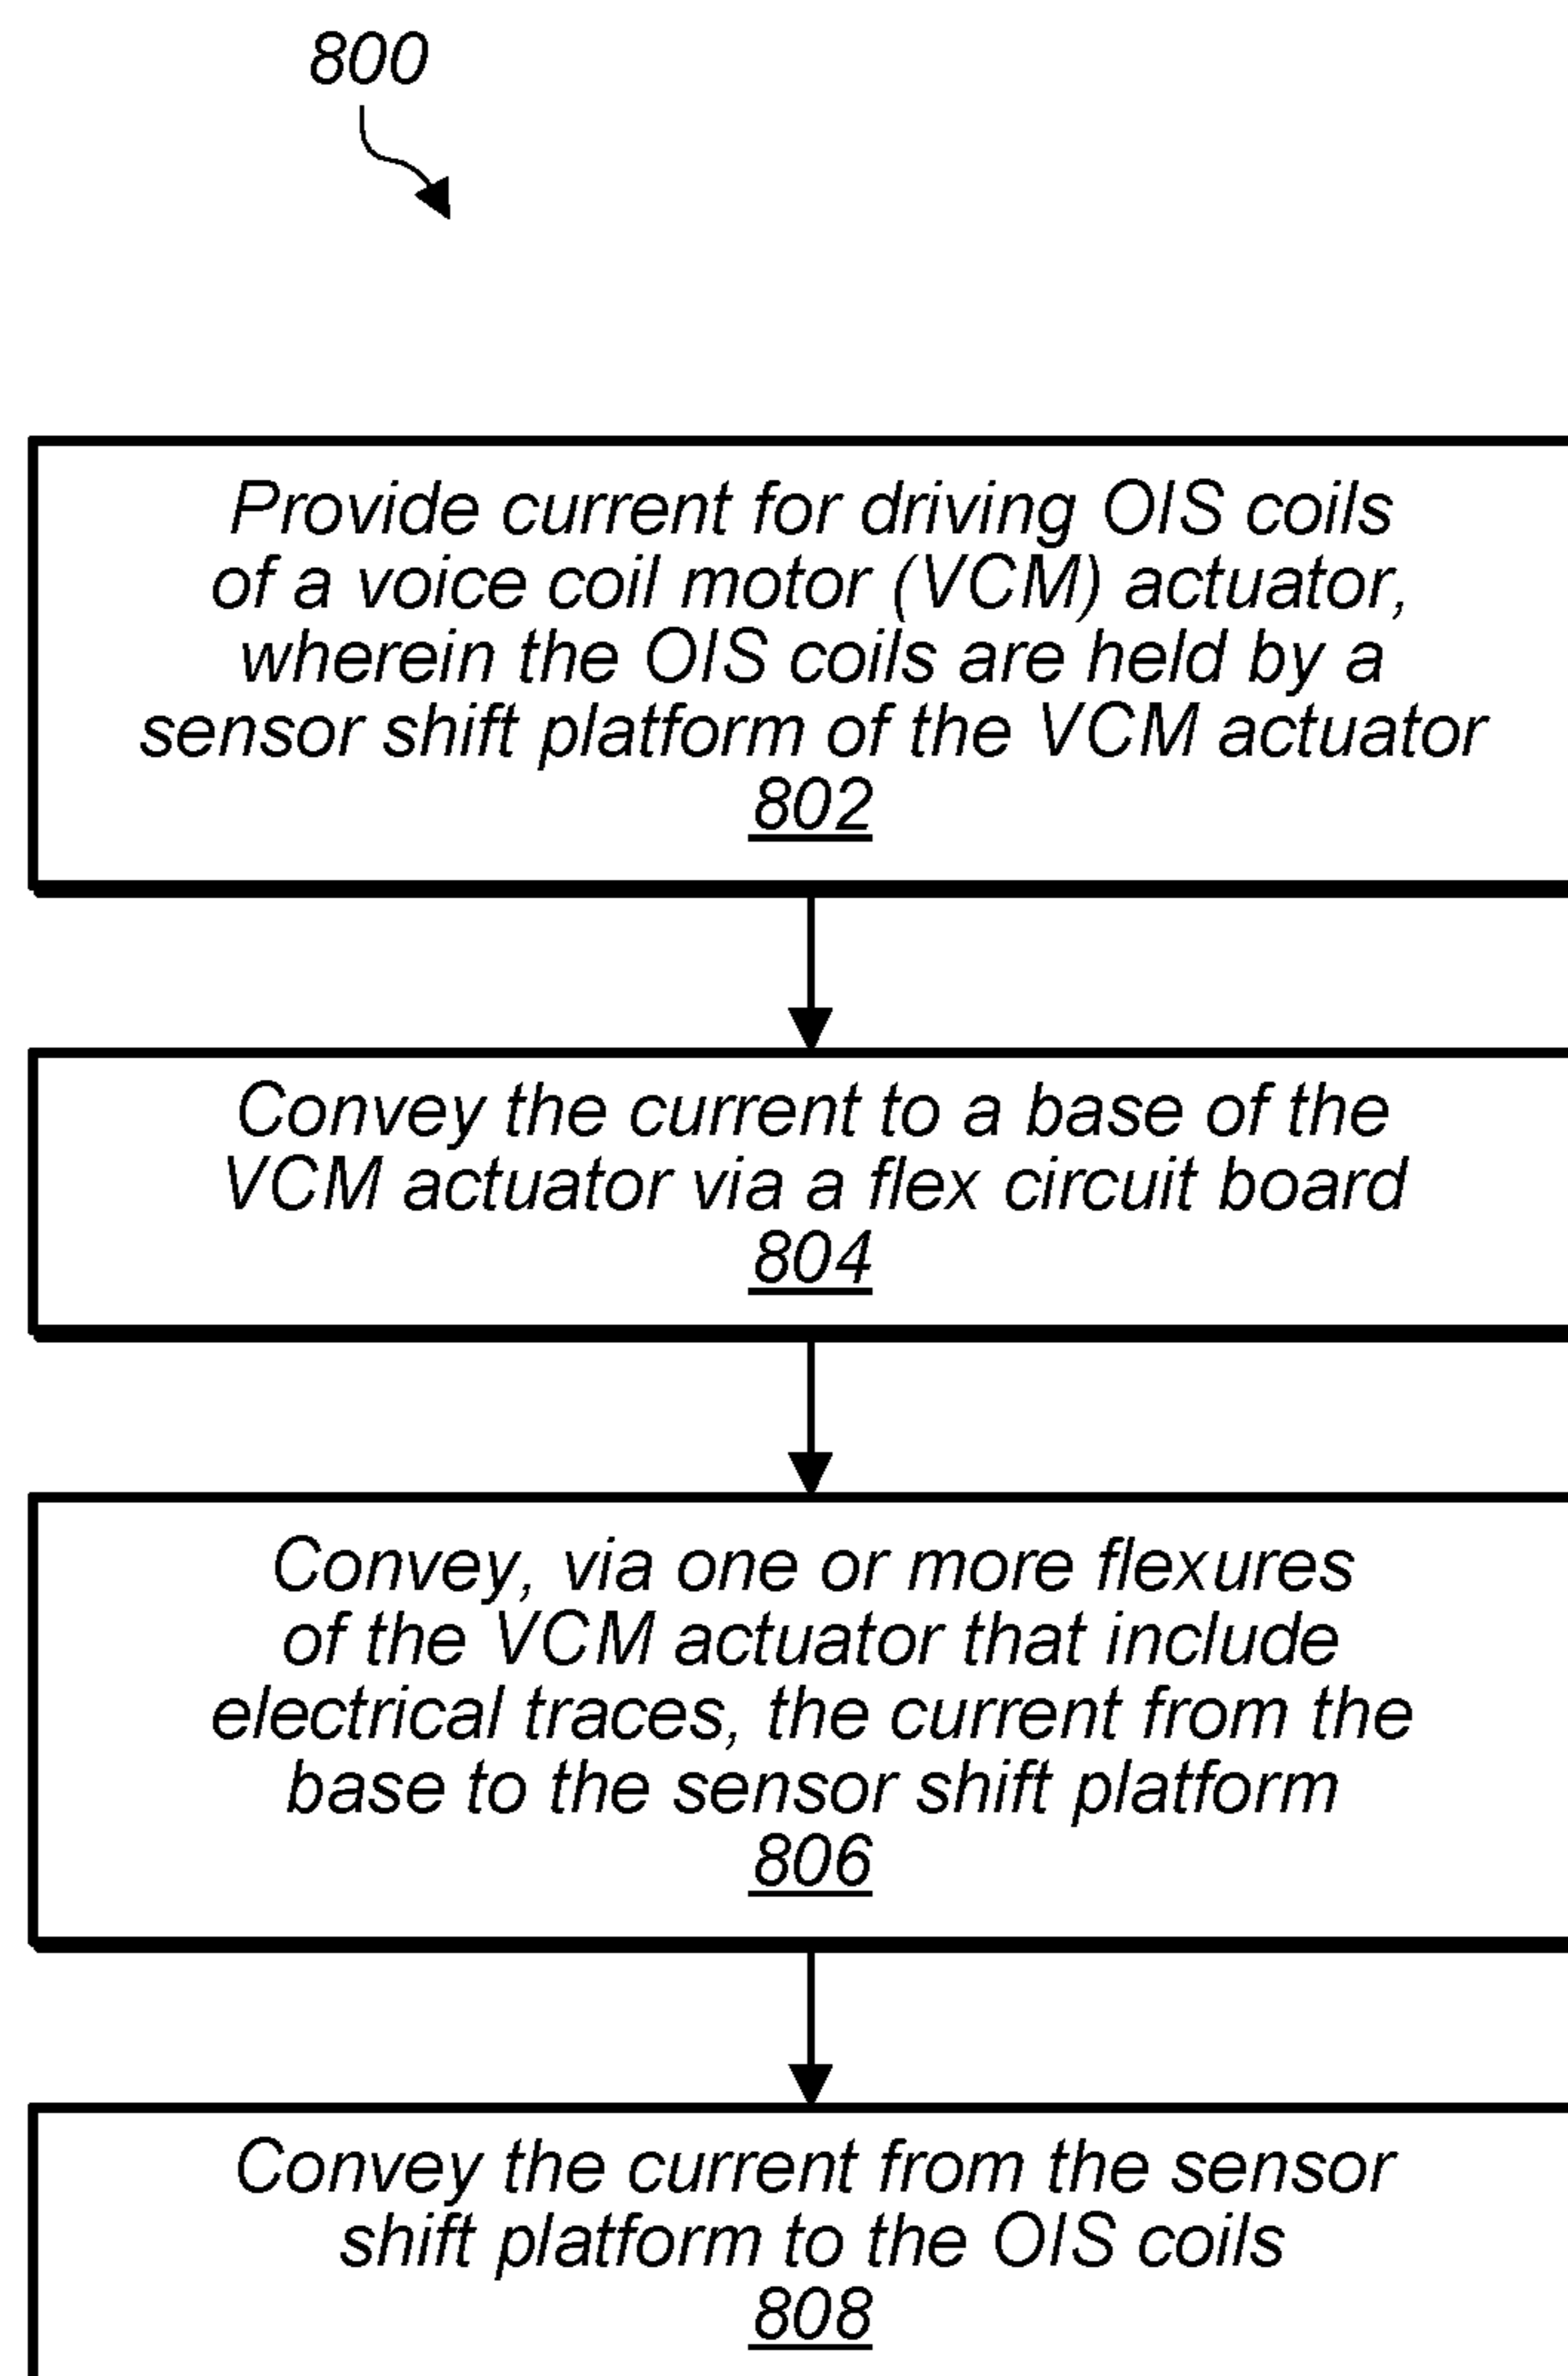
800

Provide current for driving OIS coils of a voice coil motor (VCM) actuator, wherein the OIS coils are held by a sensor shift platform of the VCM actuator
802

Convey the current to a base of the VCM actuator via a flex circuit board
804

Convey, via one or more flexures of the VCM actuator that include electrical traces, the current from the base to the sensor shift platform
806

Convey the current from the sensor shift platform to the OIS coils
808